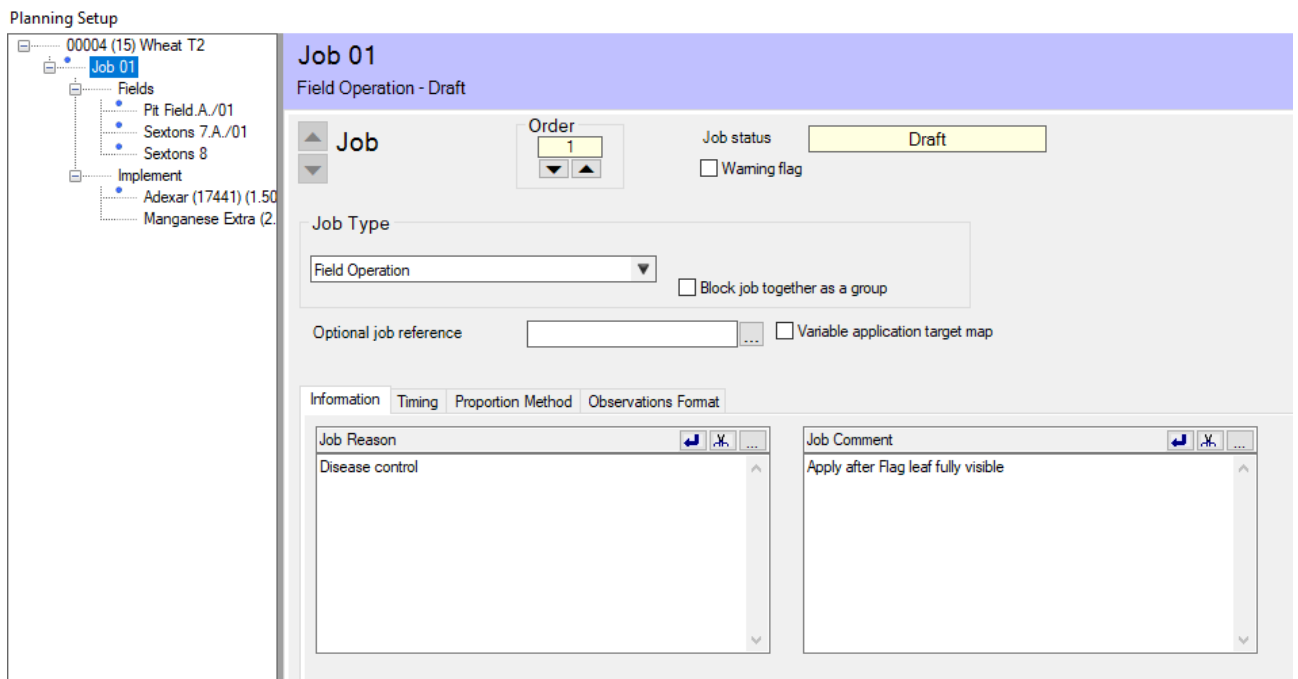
Planning Setup

00004 (15) Wheat T2
Job 01
Fields
Pit Field.A./01
Sextons 7.A./01
Sextons 8
Implement
Adexar (17441) (1.50
Manganese Extra (2.

Job 01
Field Operation - Draft

Job
Order
1
Job status
Draft
Warning flag

Job Type
Field Operation
Block job together as a group

Optional job reference
...
Variable application target map

Information | Timing | Proportion Method | Observations Format

Job Reason
...
Disease control

Job Comment
...
Apply after Flag leaf fully visible